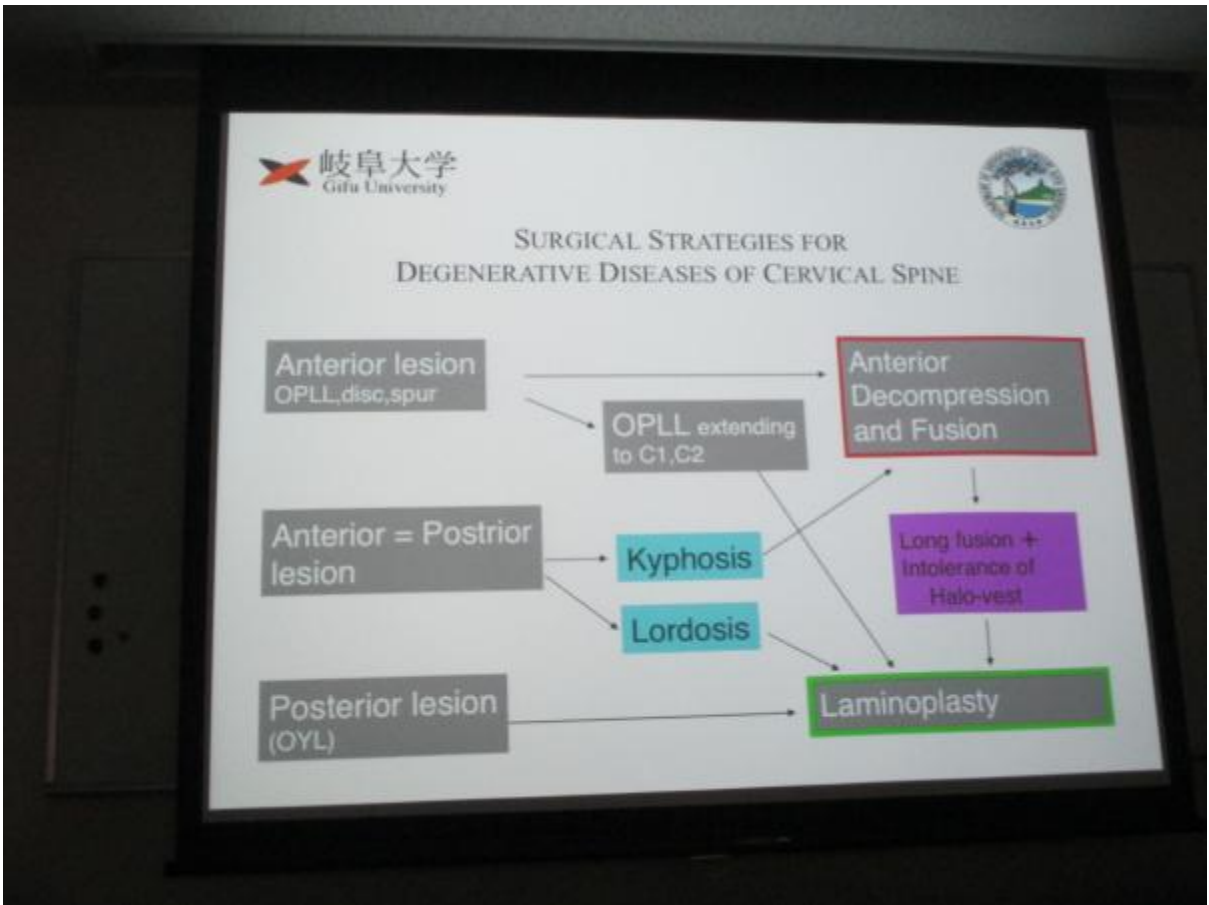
岐阜大学
Gifu University

SURGICAL STRATEGIES FOR DEGENERATIVE DISEASES OF CERVICAL SPINE

Anterior lesion
OPLL,disc,spur

OPLL extending to C1,C2

Anterior Decompression and Fusion

Anterior = Postrior lesion

Kyphosis

Lordosis

Long fusion + Intolerance of Halo-vest

Posterior lesion
(OYL)

Laminoplasty